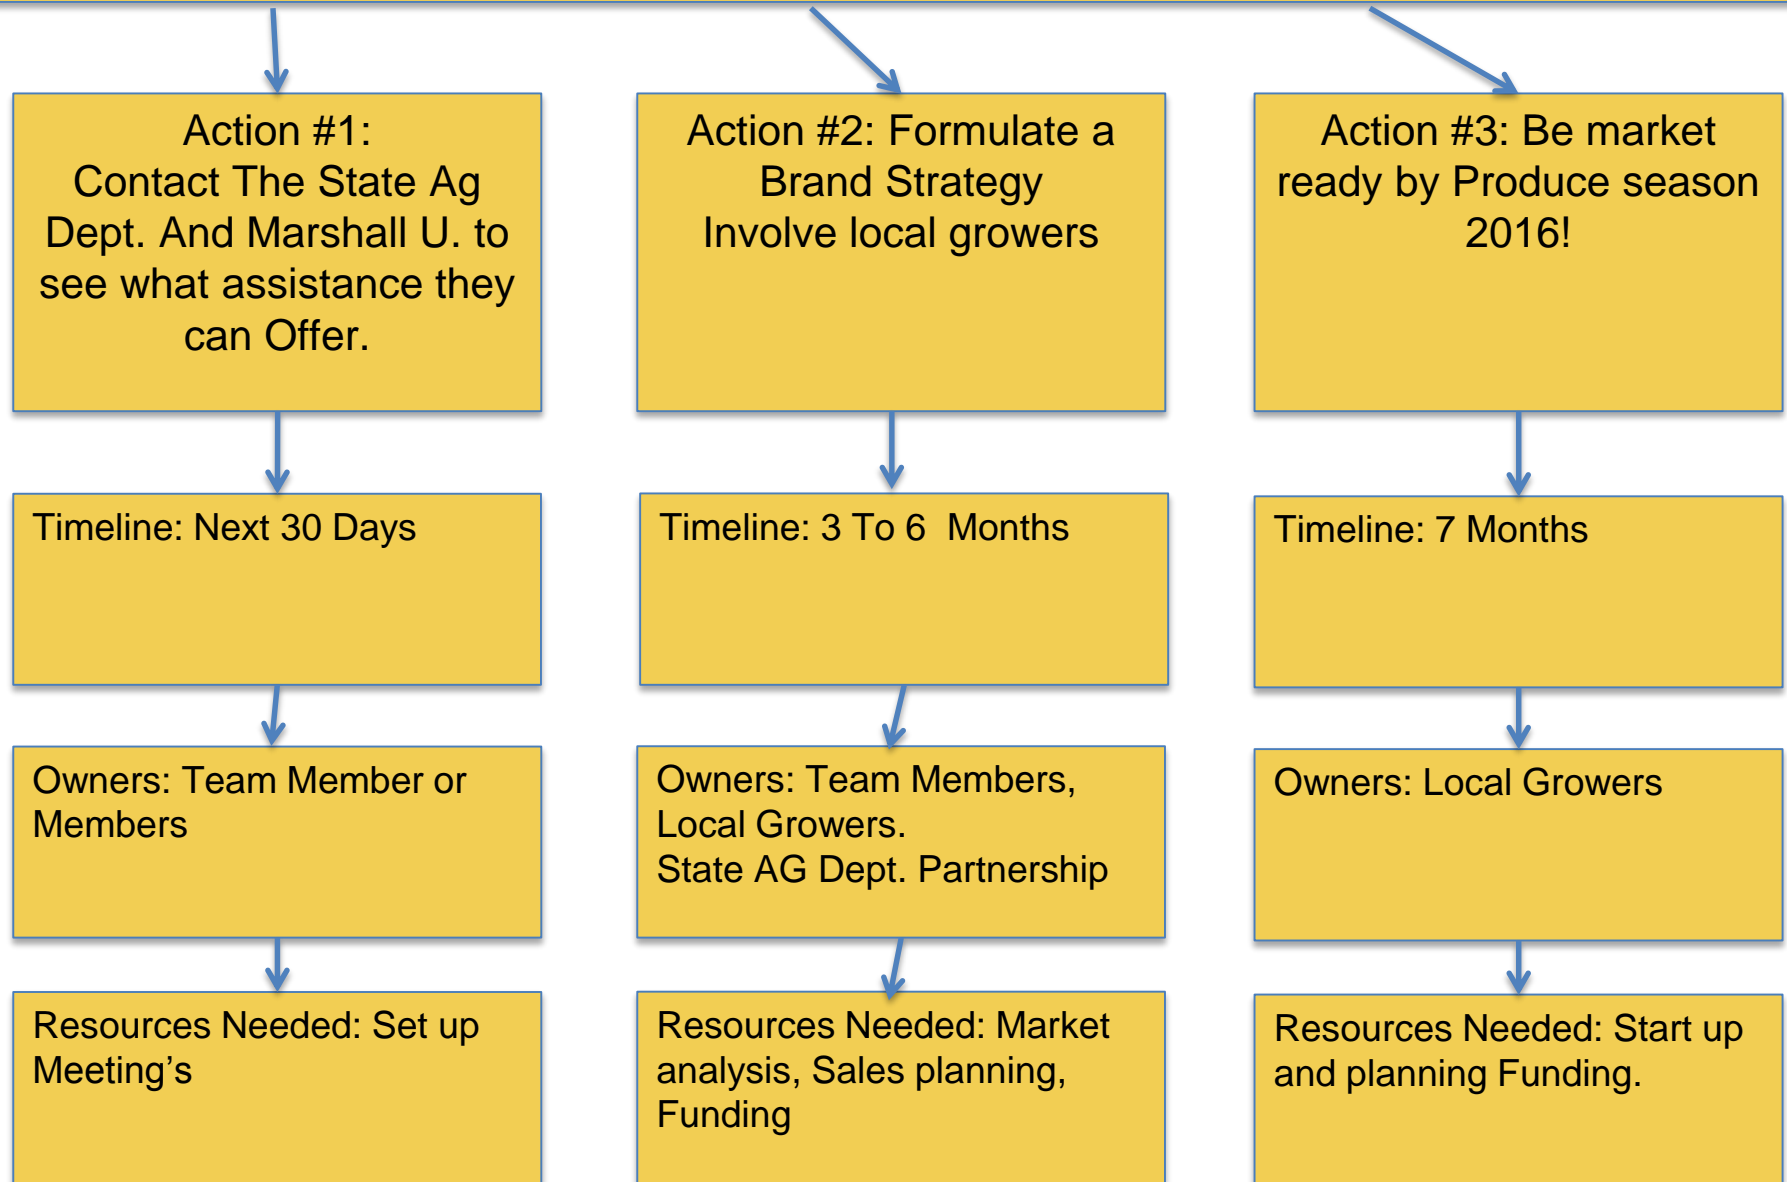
Action #1:
Contact The State Ag Dept. And Marshall U. to see what assistance they can Offer.

Timeline: Next 30 Days

Owners: Team Member or Members

Resources Needed: Set up Meeting’s

Action #2: Formulate a Brand Strategy
Involve local growers

Timeline: 3 To 6 Months

Owners: Team Members, Local Growers.
State AG Dept. Partnership

Resources Needed: Market analysis, Sales planning, Funding

Action #3: Be market ready by Produce season 2016!

Timeline: 7 Months

Owners: Local Growers

Resources Needed: Start up and planning Funding.